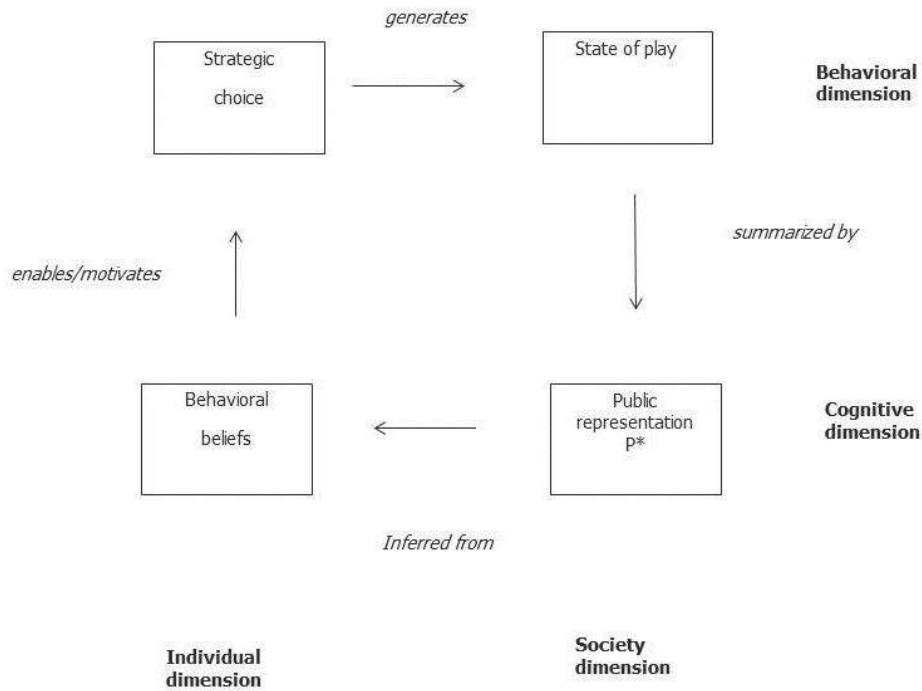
generates

Strategic choice

State of play

Behavioral dimension

summarized by

enables/motivates

Behavioral beliefs

Public representation P*

Cognitive dimension

Inferred from

Individual dimension

Society dimension